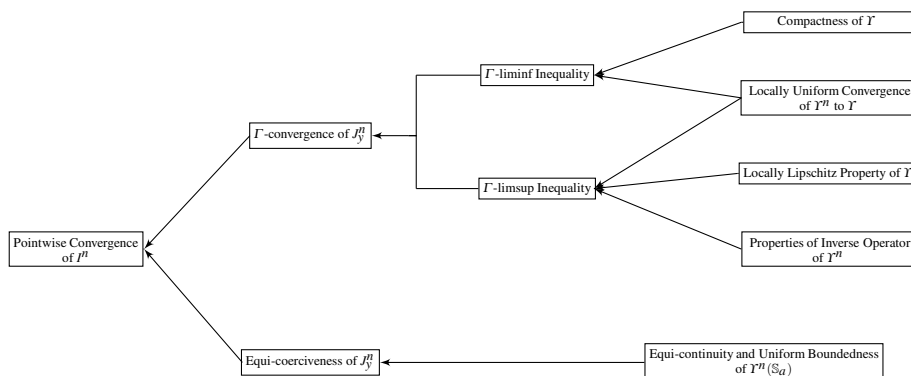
Compactness of $\Upsilon$

$\Gamma$-liminf Inequality

Locally Uniform Convergence of $\Upsilon^n$ to $\Upsilon$

$\Gamma$-convergence of $J_y^n$

Locally Lipschitz Property of $\Upsilon$

$\Gamma$-limsup Inequality

Pointwise Convergence of $I^n$

Properties of Inverse Operator of $\Upsilon^n$

Equi-coerciveness of $J_y^n$

Equi-continuity and Uniform Boundedness of $\Upsilon^n(\mathbb{S}_a)$